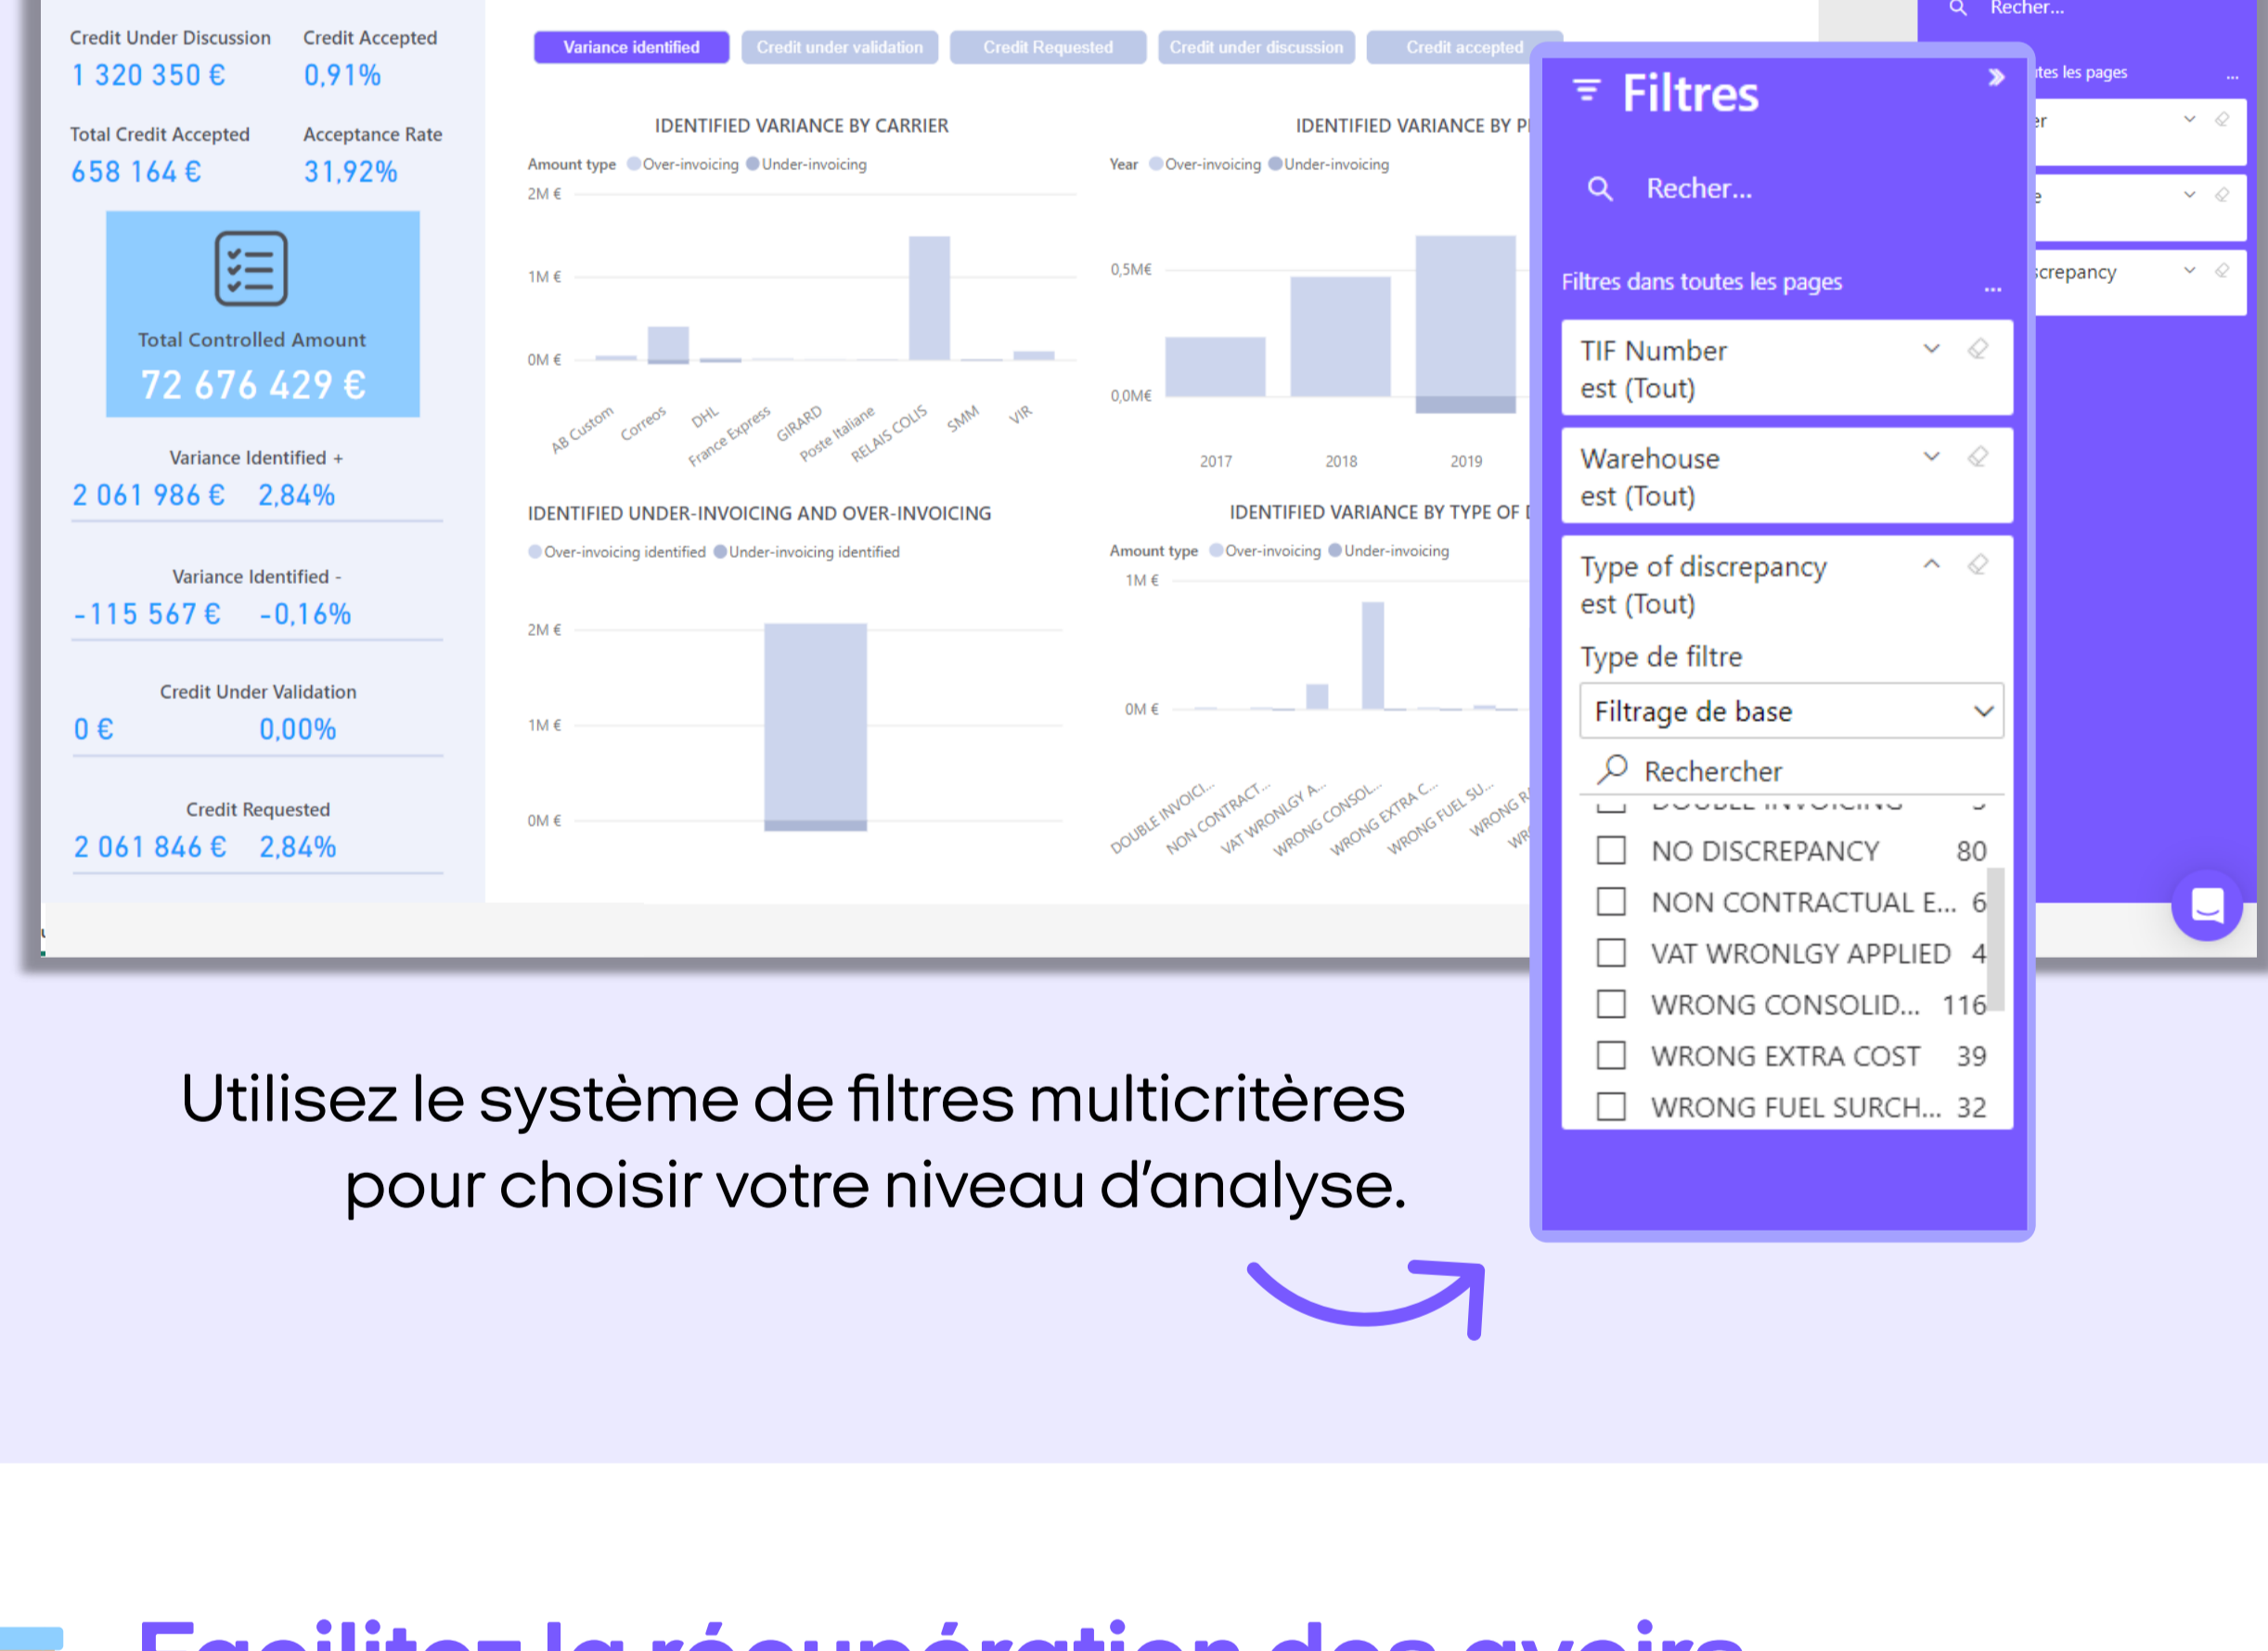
Credit Under Discussion
1 320 350 €

Credit Accepted
0,91%

Total Credit Accepted
658 164 €

Acceptance Rate
31,92%

Total Controlled Amount
72 676 429 €

Variance Identified +
2 061 986 € 2,84%

Variance Identified -
-115 567 € -0,16%

Credit Under Validation
0 € 0,00%

Credit Requested
2 061 846 € 2,84%

Variance identified | Credit under validation | Credit Requested | Credit under discussion | Credit accepted

IDENTIFIED VARIANCE BY CARRIER
Amount type Over-invoicing Under-invoicing
2M €
1M €
0M €
AB Custom Correos DHL France Express GIRARD Poste Italiane RELAIS COLIS SMM VIR

IDENTIFIED VARIANCE BY P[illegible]
Year Over-invoicing Under-invoicing
0,5M€
0,0M€
2017 2018 2019

IDENTIFIED UNDER-INVOICING AND OVER-INVOICING
Over-invoicing identified Under-invoicing identified
2M €
1M €
0M €

IDENTIFIED VARIANCE BY TYPE OF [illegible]
Amount type Over-invoicing Under-invoicing
1M €
0M €
DOUBLE INVOICI... NON CONTRACT... VAT WRONLGY A... WRONG CONSOL... WRONG EXTRA C... WRONG FUEL SU... WRONG R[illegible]

Recher...
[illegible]tes les pages ...
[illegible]r
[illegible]e
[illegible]screpancy

Filtres
Recher...
Filtres dans toutes les pages ...
TIF Number
est (Tout)
Warehouse
est (Tout)
Type of discrepancy
est (Tout)
Type de filtre
Filtrage de base
Rechercher
NO DISCREPANCY 80
NON CONTRACTUAL E... 6
VAT WRONLGY APPLIED 4
WRONG CONSOLID... 116
WRONG EXTRA COST 39
WRONG FUEL SURCH... 32

Utilisez le système de filtres multicritères pour choisir votre niveau d’analyse.

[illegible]